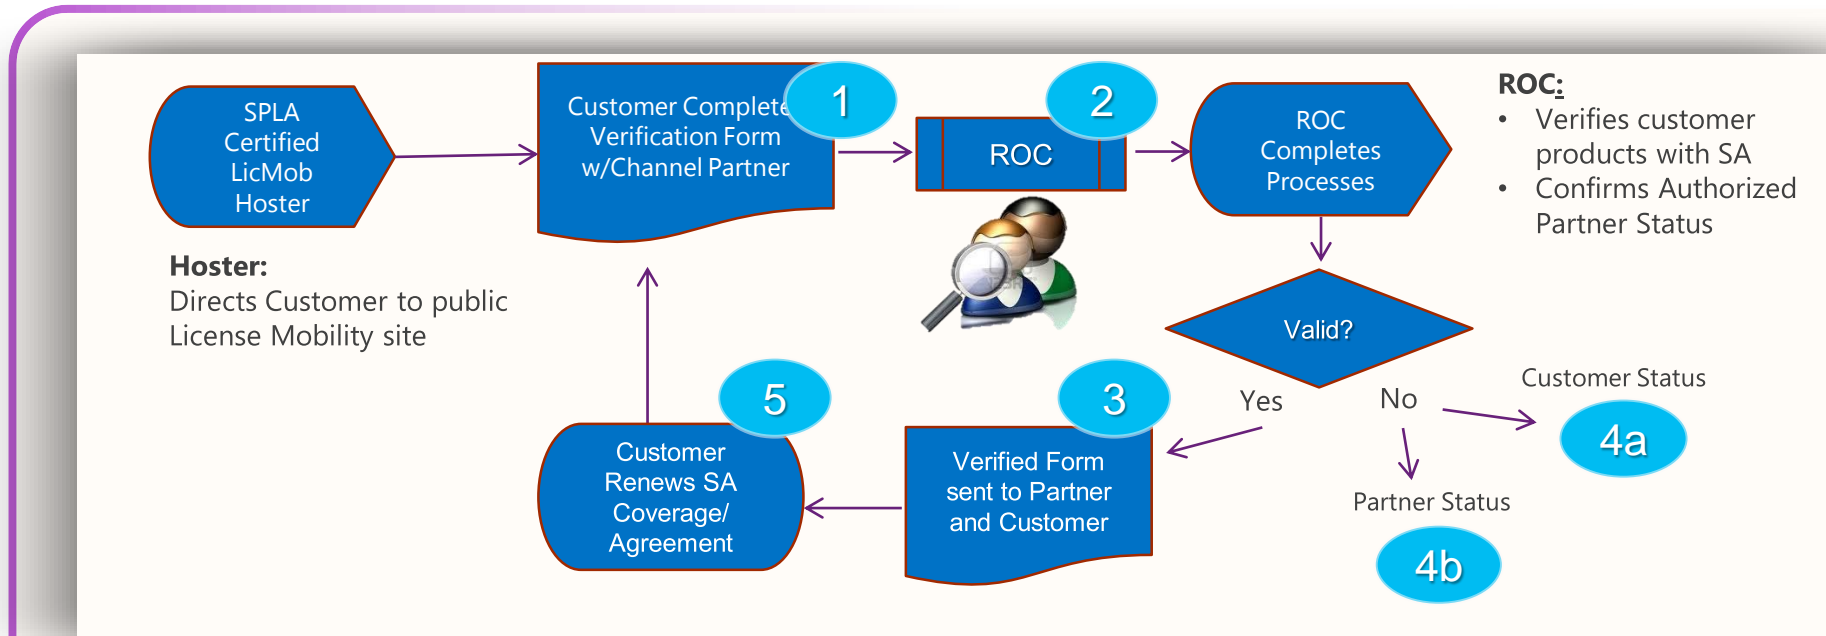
SPLA Certified LicMob Hoster

Customer Complete Verification Form w/Channel Partner

1

ROC

2

ROC Completes Processes

ROC:
• Verifies customer products with SA
• Confirms Authorized Partner Status

Hoster:
Directs Customer to public License Mobility site

Valid?

Yes

No

Customer Status

4a

Partner Status

4b

3

Verified Form sent to Partner and Customer

5

Customer Renews SA Coverage/ Agreement